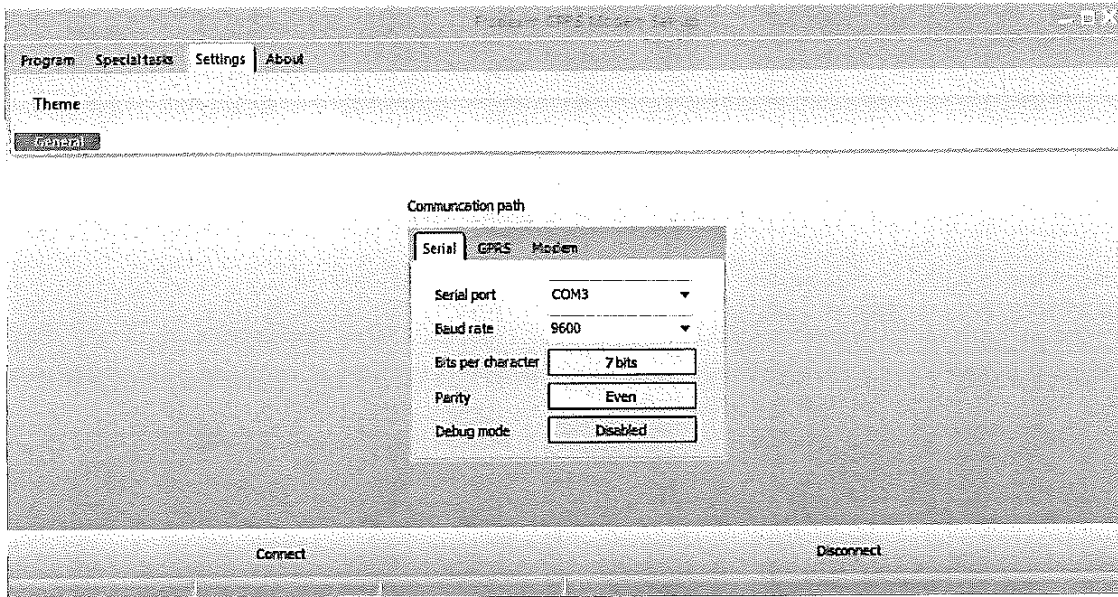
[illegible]

Program Special tasks Settings About

Theme

General

Communcation path

Serial GPRS Modem

Serial port COM3

Baud rate 9600

Bits per character 7 bits

Parity Even

Debug mode Disabled

Connect

Disconnect